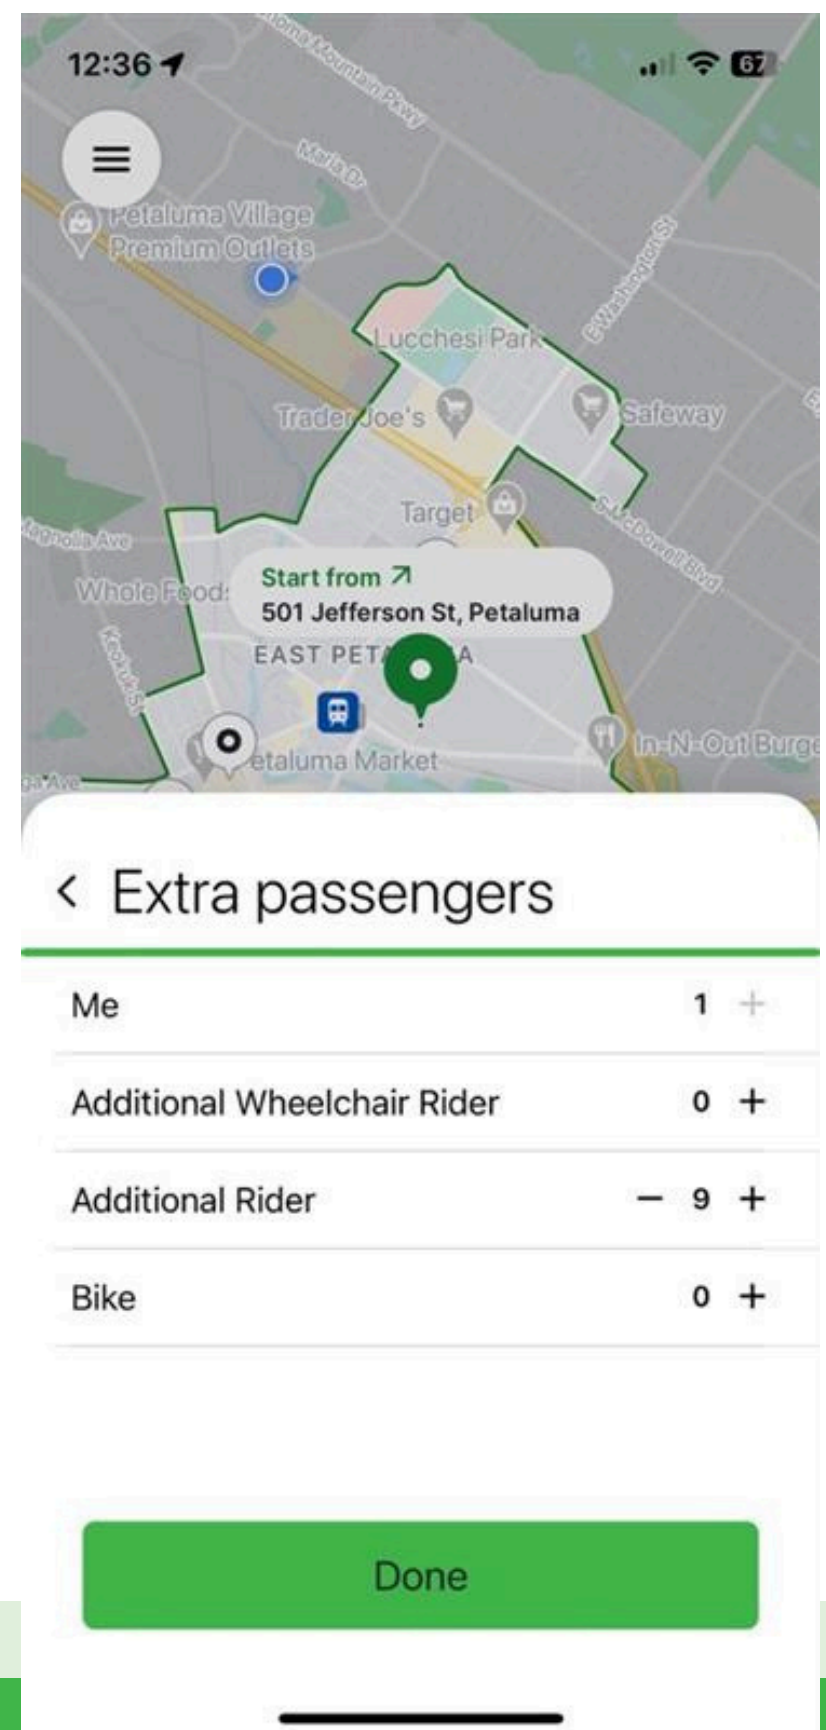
12:36

67

Sonoma Mountain Pkwy

Maria Dr

Petaluma Village Premium Outlets

Lucchesi Park

E Washington St

Trader Joe's

Safeway

Target

S McDowell Blvd

Magnolia Ave

Whole Food:

Start from ↗
501 Jefferson St, Petaluma

EAST PET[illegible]A

Keokuk St

etaluma Market

In-N-Out Burge

< Extra passengers

Me 1 +

Additional Wheelchair Rider 0 +

Additional Rider − 9 +

Bike 0 +

Done